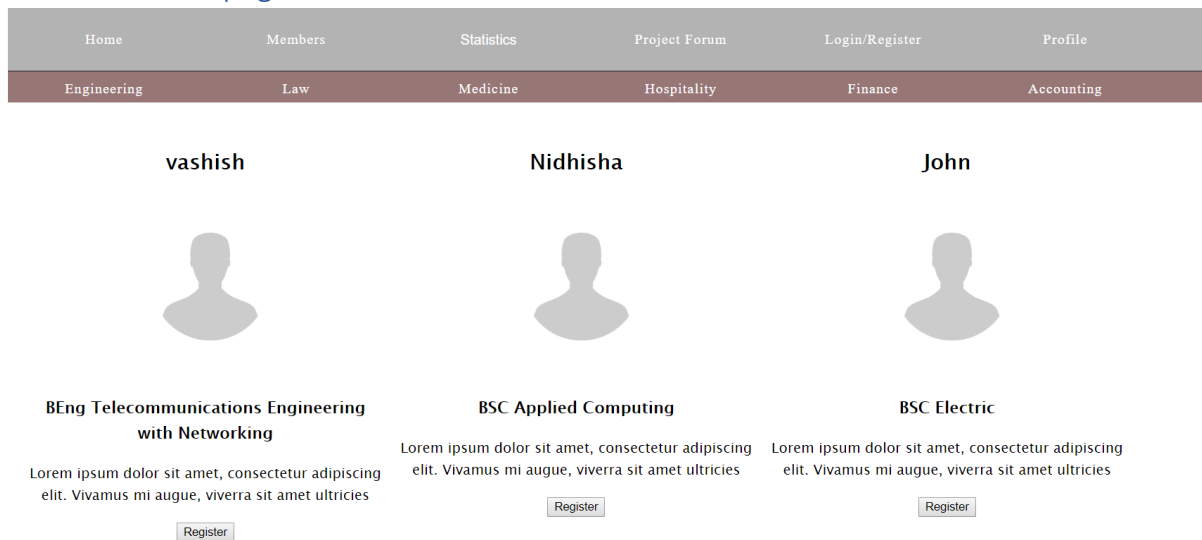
Home Members Statistics Project Forum Login/Register Profile

Engineering Law Medicine Hospitality Finance Accounting

vashish

BEng Telecommunications Engineering with Networking

Lorem ipsum dolor sit amet, consectetur adipiscing elit. Vivamus mi augue, viverra sit amet ultricies

Register

Nidhisha

BSC Applied Computing

Lorem ipsum dolor sit amet, consectetur adipiscing elit. Vivamus mi augue, viverra sit amet ultricies

Register

John

BSC Electric

Lorem ipsum dolor sit amet, consectetur adipiscing elit. Vivamus mi augue, viverra sit amet ultricies

Register